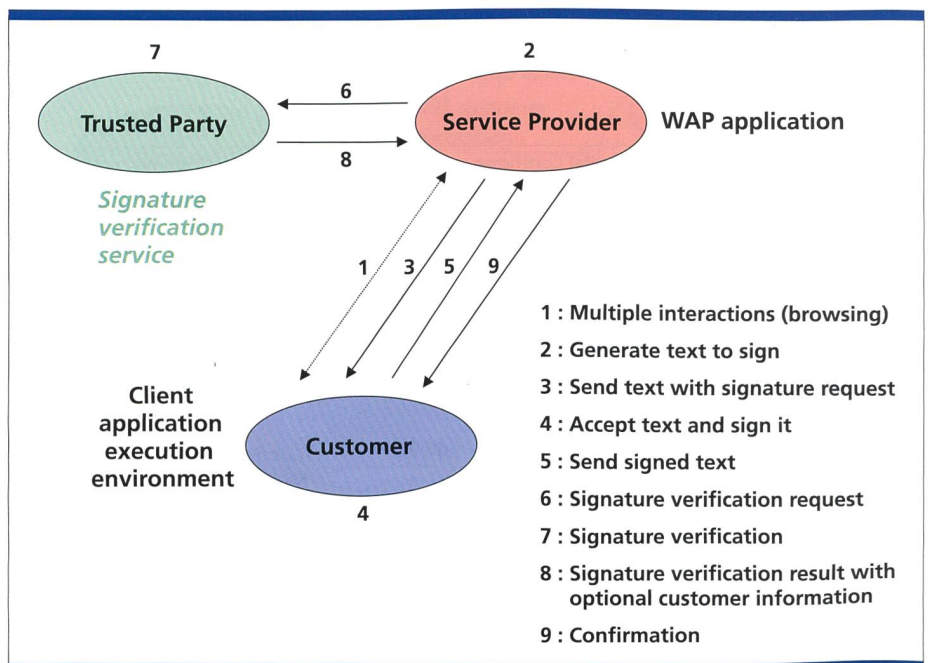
7

Trusted Party

6

8

2

Service Provider

WAP application

Signature verification service

1 3 5 9

Client application execution environment

Customer

4

1 : Multiple interactions (browsing)

2 : Generate text to sign

3 : Send text with signature request

4 : Accept text and sign it

5 : Send signed text

6 : Signature verification request

7 : Signature verification

8 : Signature verification result with optional customer information

9 : Confirmation